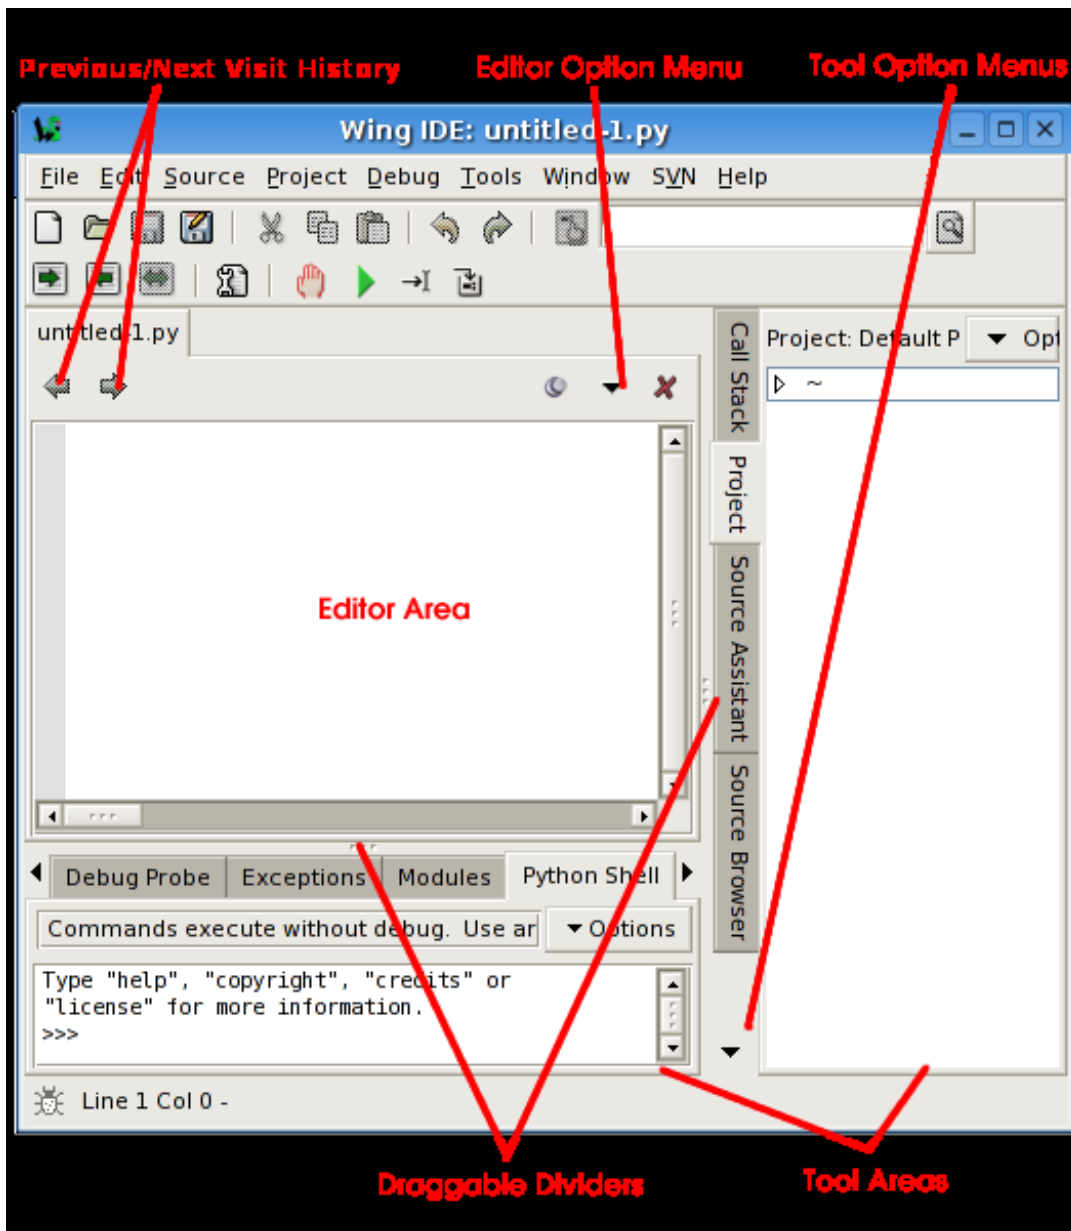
Previous/Next Visit History

Editor Option Menu

Tool Option Menus

Wing IDE: untitled-1.py

File Edit Source Project Debug Tools Window SVN Help

untitled-1.py

Project: Default P

Opt

~

Call Stack

Project

Source Assistant

Source Browser

Editor Area

Debug Probe Exceptions Modules Python Shell

Commands execute without debug. Use ar

Options

Type "help", "copyright", "credits" or "license" for more information.
>>>

Line 1 Col 0 -

Draggable Dividers

Tool Areas